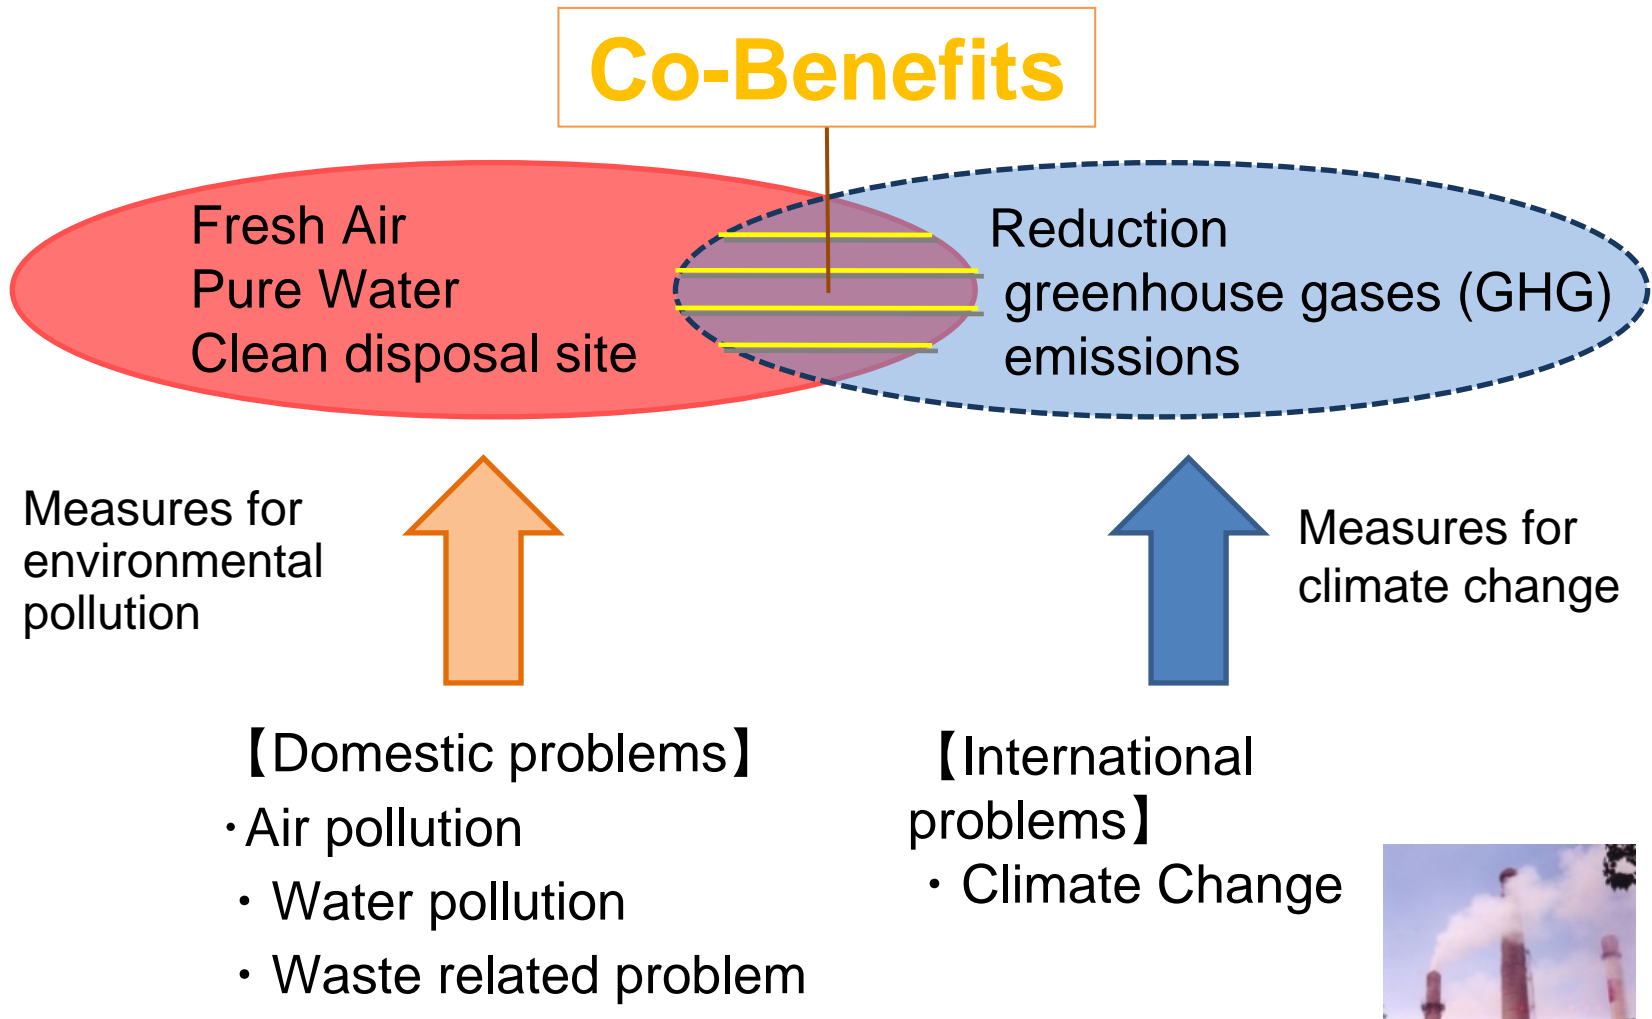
Co-Benefits

Fresh Air
Pure Water
Clean disposal site

Reduction
greenhouse gases (GHG)
emissions

Measures for environmental pollution

Measures for climate change

【Domestic problems】
・Air pollution
・Water pollution
・Waste related problem

【International problems】
・Climate Change